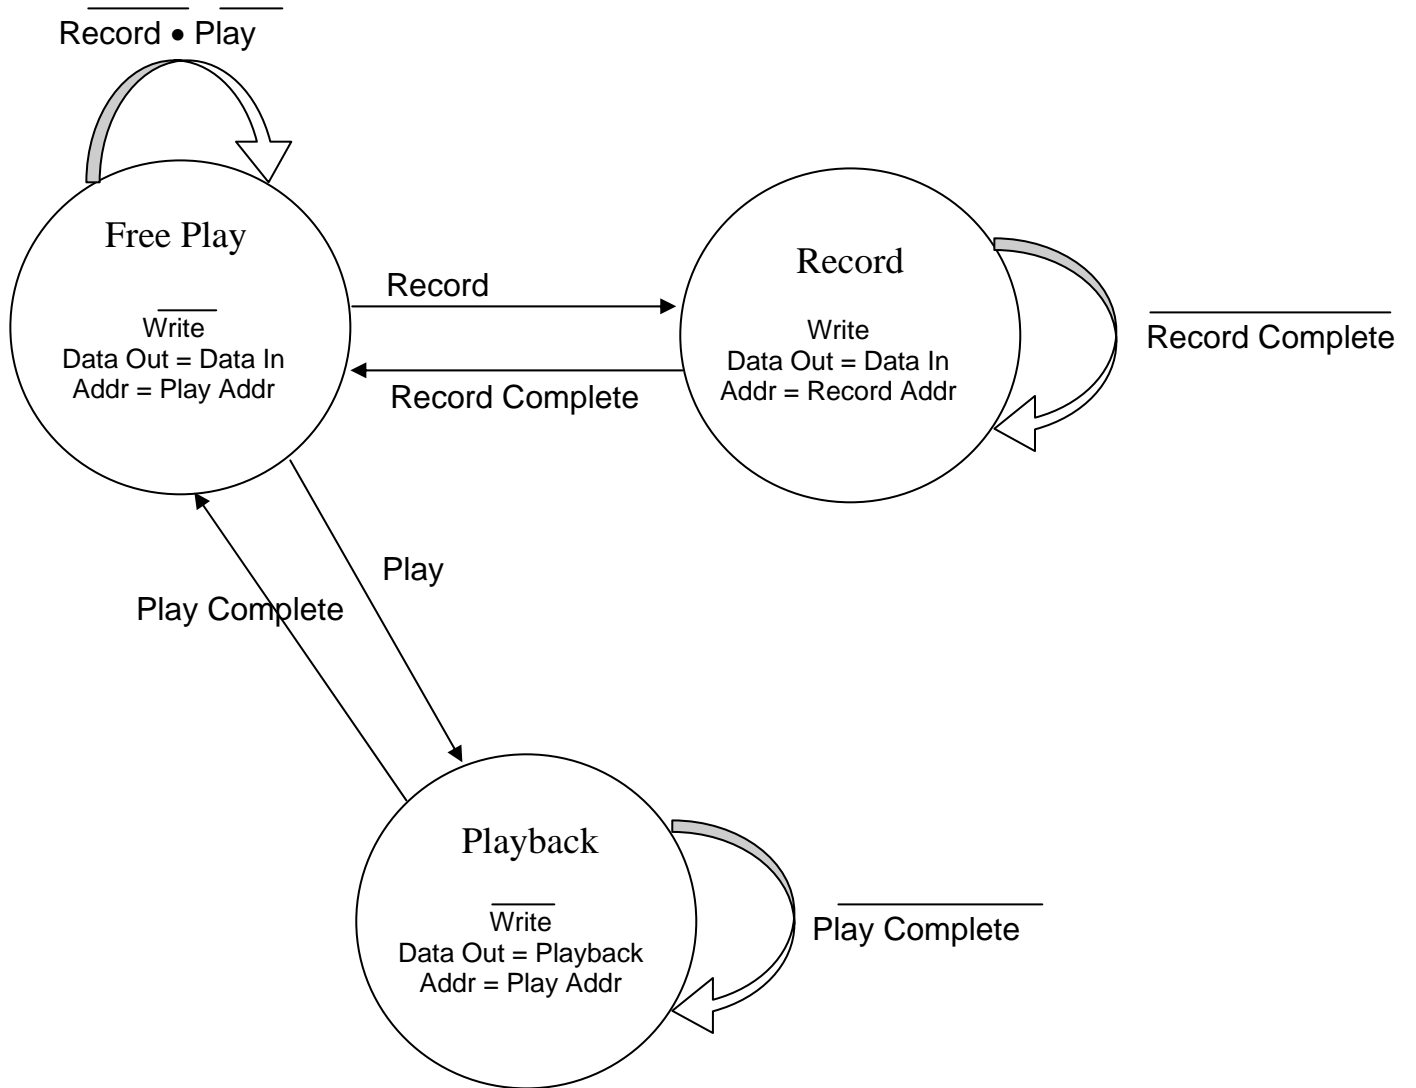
$\overline{\text{Record}} \bullet \overline{\text{Play}}$

Free Play

$\overline{\text{Write}}$
Data Out = Data In
Addr = Play Addr

Record

Record Complete

Record

Write
Data Out = Data In
Addr = Record Addr

$\overline{\text{Record Complete}}$

Play

Play Complete

Playback

$\overline{\text{Write}}$
Data Out = Playback
Addr = Play Addr

$\overline{\text{Play Complete}}$